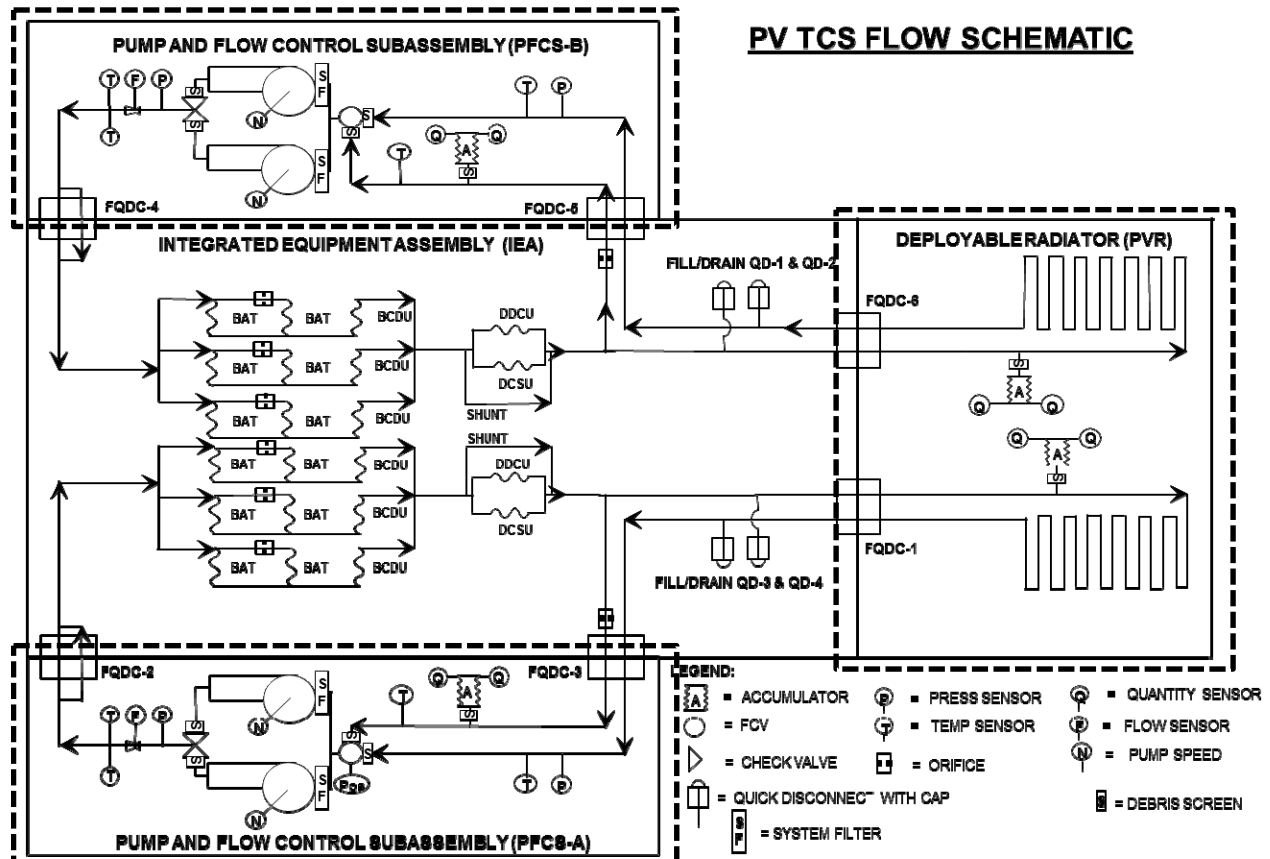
PV TCS FLOW SCHEMATIC

PUMP AND FLOW CONTROL SUBASSEMBLY (PFCS-B)

T F P N S F S F S T P Q A Q S T T N

FQDC-4 FQDC-5

INTEGRATED EQUIPMENT ASSEMBLY (IEA)

DEPLOYABLE RADIATOR (PVR)

FILL/DRAIN QD-1 & QD-2

FQDC-6

BAT BAT BCDU
BAT BAT BCDU
BAT BAT BCDU
BAT BAT BCDU
BAT BAT BCDU
BAT BAT BCDU

DDCU DCSU SHUNT
SHUNT DDCU DCSU

S A Q Q
Q Q A S

FQDC-1

FILL/DRAIN QD-3 & QD-4

FQDC-2 FQDC-3

T F P N S F S F S T Q A Q S T P Pos N T

PUMP AND FLOW CONTROL SUBASSEMBLY (PFCS-A)

LEGEND:
A = ACCUMULATOR
= FCV
= CHECK VALVE
= QUICK DISCONNECT WITH CAP
S F = SYSTEM FILTER
P = PRESS SENSOR
T = TEMP SENSOR
= ORIFICE
Q = QUANTITY SENSOR
F = FLOW SENSOR
N = PUMP SPEED
S = DEBRIS SCREEN